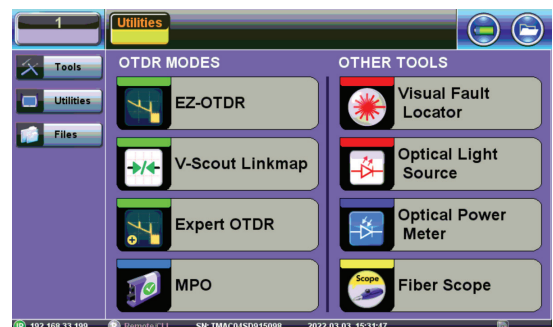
1

Utilities

Tools

Utilities

Files

OTDR MODES

EZ-OTDR

V-Scout Linkmap

Expert OTDR

MPO

OTHER TOOLS

Visual Fault Locator

Optical Light Source

Optical Power Meter

Scope

Fiber Scope

192.168.33.199 Remote/CLI SN: TMAC04SD915098 2022.03.03 15:31:47